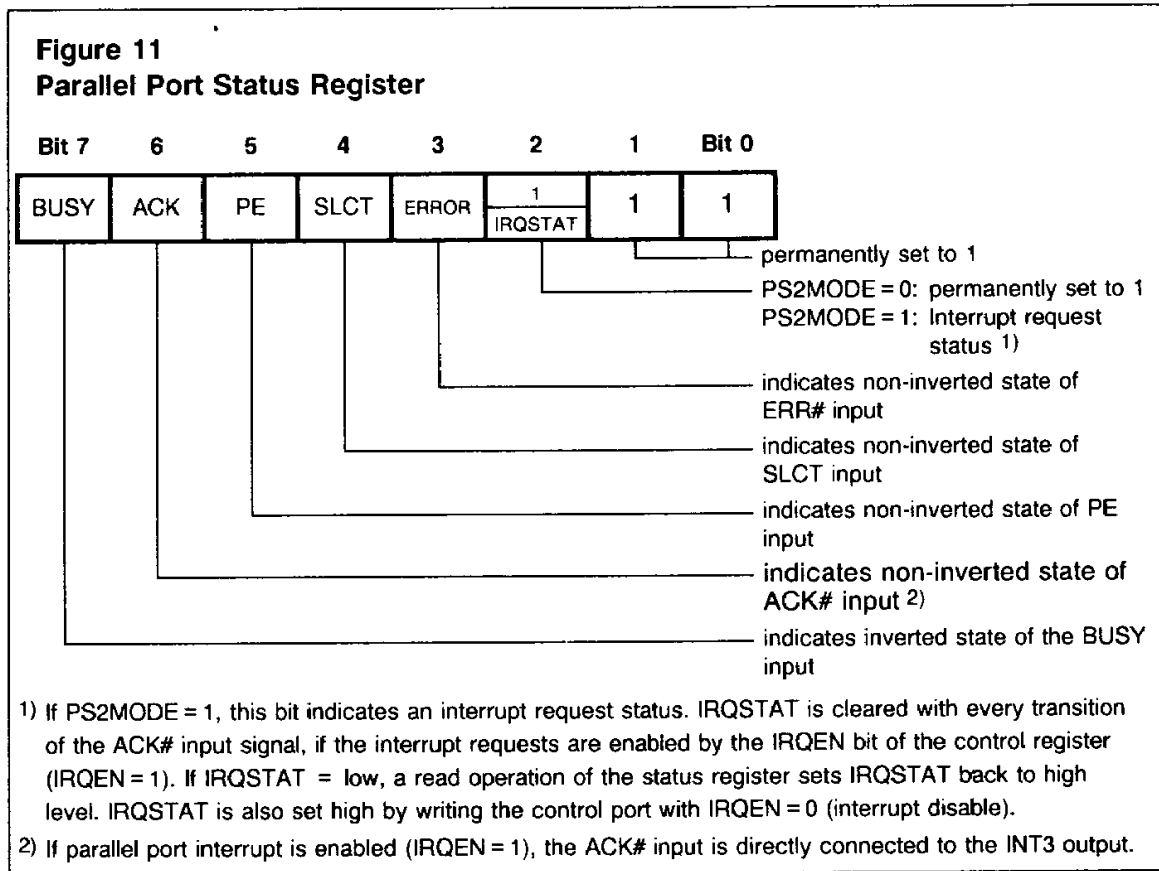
Figure 11
Parallel Port Status Register

| Bit 7 | 6 | 5 | 4 | 3 | 2 | 1 | Bit 0 |
|---|---|---|---|---|---|---|---|
| BUSY | ACK | PE | SLCT | ERROR | 1 / IRQSTAT | 1 | 1 |

permanently set to 1

PS2MODE = 0: permanently set to 1
PS2MODE = 1: Interrupt request status 1)

indicates non-inverted state of ERR# input

indicates non-inverted state of SLCT input

indicates non-inverted state of PE input

indicates non-inverted state of ACK# input 2)

indicates inverted state of the BUSY input

1) If PS2MODE = 1, this bit indicates an interrupt request status. IRQSTAT is cleared with every transition of the ACK# input signal, if the interrupt requests are enabled by the IRQEN bit of the control register (IRQEN = 1). If IRQSTAT = low, a read operation of the status register sets IRQSTAT back to high level. IRQSTAT is also set high by writing the control port with IRQEN = 0 (interrupt disable).

2) If parallel port interrupt is enabled (IRQEN = 1), the ACK# input is directly connected to the INT3 output.